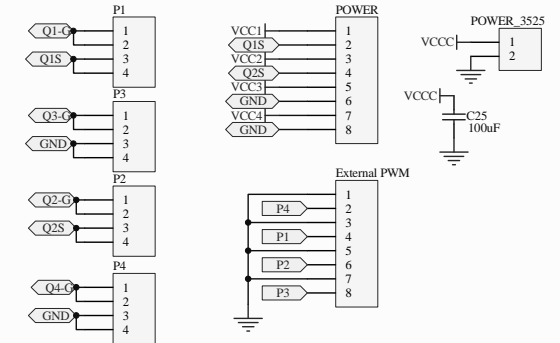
P1
Q1-G
Q1S
1
2
3
4

P3
Q3-G
GND
1
2
3
4

P2
Q2-G
Q2S
1
2
3
4

P4
Q4-G
GND
1
2
3
4

POWER
VCC1
Q1S
VCC2
Q2S
VCC3
GND
VCC4
GND
1
2
3
4
5
6
7
8

External PWM
P4
P1
P2
P3
1
2
3
4
5
6
7
8

POWER_3525
VCCC
1
2

VCCC
C25
100uF